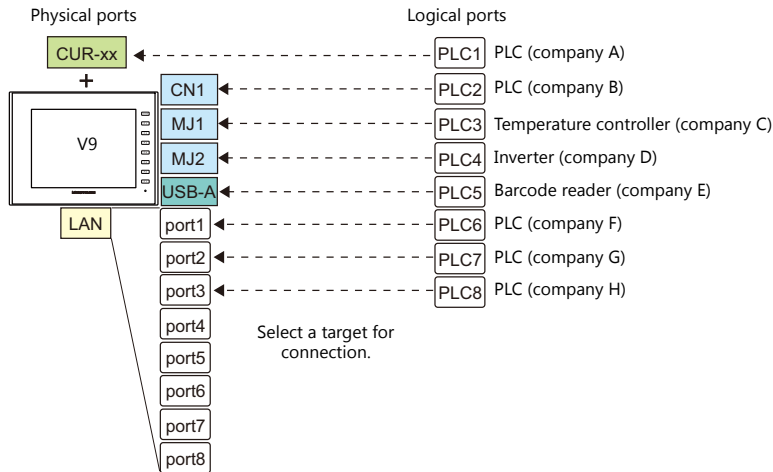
Physical ports

Logical ports

CUR-xx

+

V9

CN1

MJ1

MJ2

USB-A

LAN

port1

port2

port3

port4

port5

port6

port7

port8

PLC1 PLC (company A)

PLC2 PLC (company B)

PLC3 Temperature controller (company C)

PLC4 Inverter (company D)

PLC5 Barcode reader (company E)

PLC6 PLC (company F)

PLC7 PLC (company G)

PLC8 PLC (company H)

Select a target for connection.